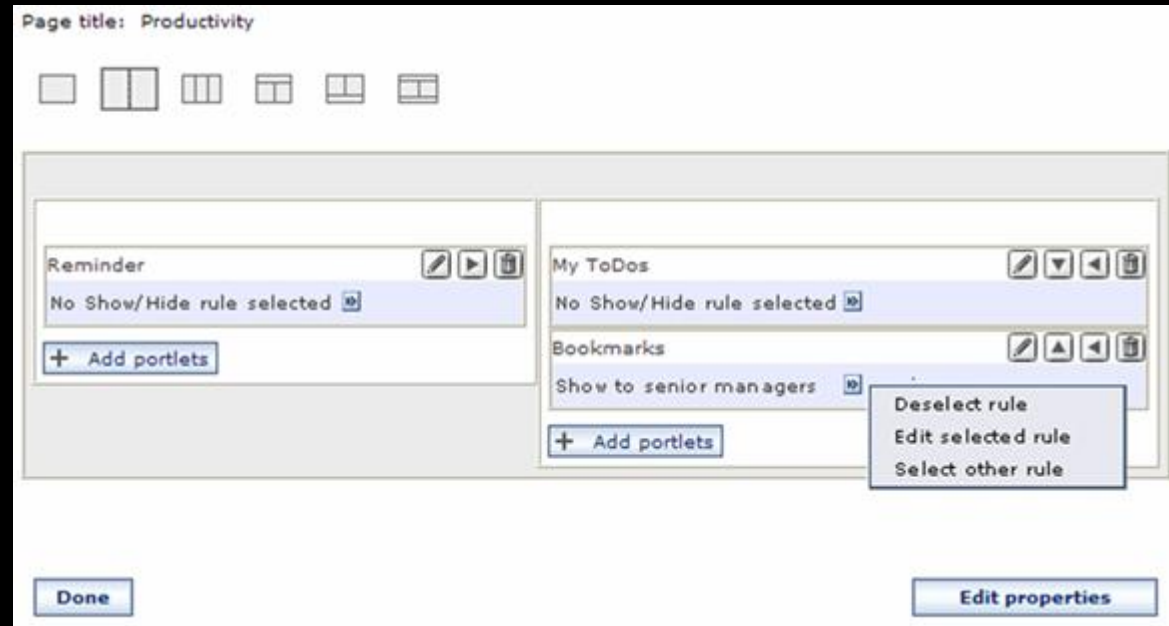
Page title: Productivity

Reminder

No Show/Hide rule selected

+ Add portlets

My ToDos

No Show/Hide rule selected

Bookmarks

Show to senior managers

Deselect rule

Edit selected rule

Select other rule

+ Add portlets

Done

Edit properties